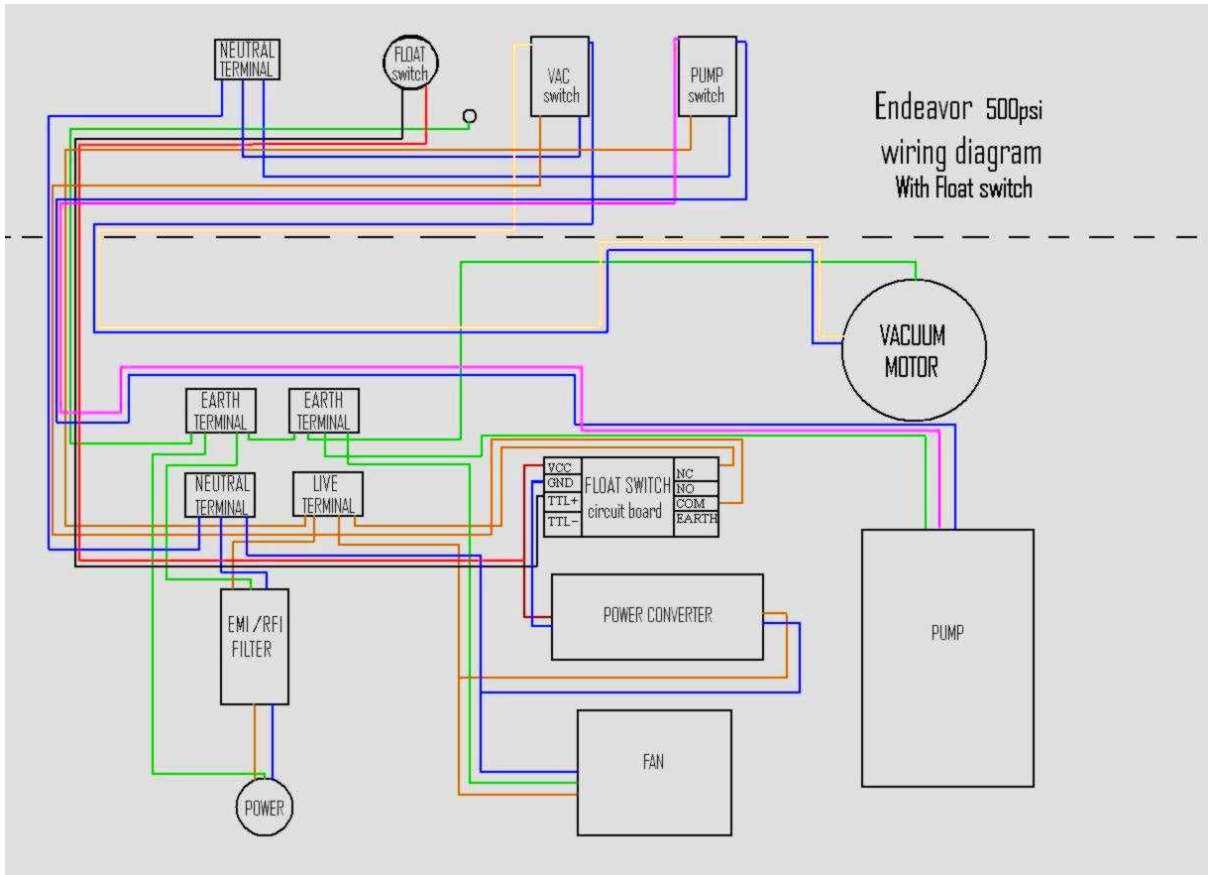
NEUTRAL TERMINAL

FLOAT switch

VAC switch

PUMP switch

Endeavor 500psi wiring diagram With Float switch

VACUUM MOTOR

EARTH TERMINAL

EARTH TERMINAL

NEUTRAL TERMINAL

LIVE TERMINAL

VCC
GND
TTL+
TTL-

FLOAT SWITCH circuit board

NC
NO
COM
EARTH

POWER CONVERTER

PUMP

EMI/RFI FILTER

FAN

POWER